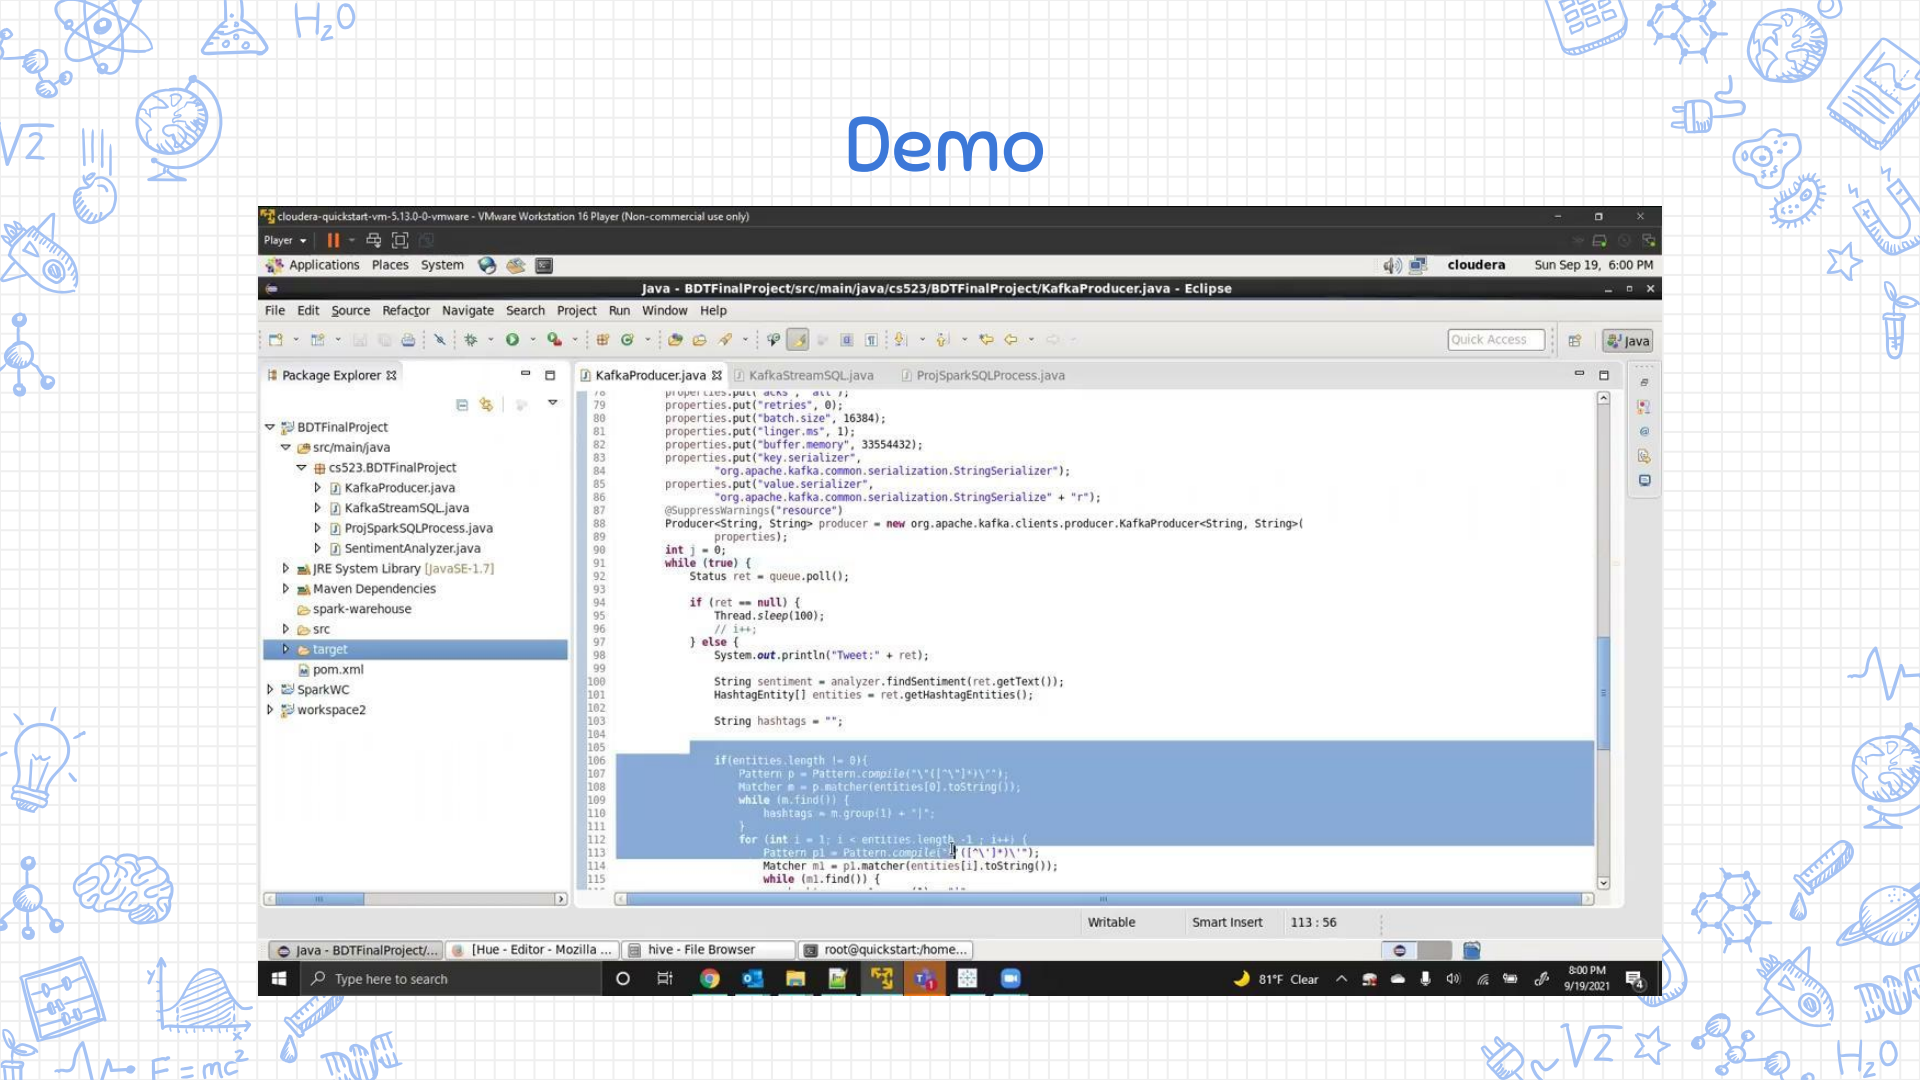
Demo

cloudera-quickstart-vm-5.13.0-0-vmware - VMware Workstation 16 Player (Non-commercial use only)

Player

Applications Places System

cloudera Sun Sep 19, 6:00 PM

Java - BDTFinalProject/src/main/java/cs523/BDTFinalProject/KafkaProducer.java - Eclipse

File Edit Source Refactor Navigate Search Project Run Window Help

Quick Access

Java

Package Explorer

BDTFinalProject
src/main/java
cs523.BDTFinalProject
KafkaProducer.java
KafkaStreamSQL.java
ProjSparkSQLProcess.java
SentimentAnalyzer.java
JRE System Library [JavaSE-1.7]
Maven Dependencies
spark-warehouse
src
target
pom.xml
SparkWC
workspace2

KafkaProducer.java KafkaStreamSQL.java ProjSparkSQLProcess.java

78 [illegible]
79 properties.put("retries", 0);
80 properties.put("batch.size", 16384);
81 properties.put("linger.ms", 1);
82 properties.put("buffer.memory", 33554432);
83 properties.put("key.serializer",
84 "org.apache.kafka.common.serialization.StringSerializer");
85 properties.put("value.serializer",
86 "org.apache.kafka.common.serialization.StringSerialize" + "r");
87 @SuppressWarnings("resource")
88 Producer<String, String> producer = new org.apache.kafka.clients.producer.KafkaProducer<String, String>(
89 properties);
90 int j = 0;
91 while (true) {
92 Status ret = queue.poll();
93
94 if (ret == null) {
95 Thread.sleep(100);
96 // i++;
97 } else {
98 System.out.println("Tweet:" + ret);
99
100 String sentiment = analyzer.findSentiment(ret.getText());
101 HashtagEntity[] entities = ret.getHashtagEntities();
102
103 String hashtags = "";
104
105
106 if(entities.length != 0){
107 Pattern p = Pattern.compile("\"([^\"]*)\"");
108 Matcher m = p.matcher(entities[0].toString());
109 while (m.find()) {
110 hashtags = m.group(1) + "|";
111 }
112 for (int i = 1; i < entities.length -1 ; i++) {
113 Pattern p1 = Pattern.compile("'([^\']*)\'");
114 Matcher m1 = p1.matcher(entities[i].toString());
115 while (m1.find()) {

Writable Smart Insert 113 : 56

Java - BDTFinalProject/... [Hue - Editor - Mozilla ... hive - File Browser root@quickstart:/home...

Type here to search

81°F Clear 8:00 PM 9/19/2021